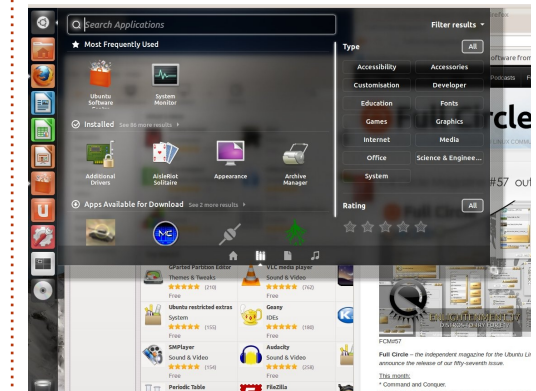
Search Applications

Filter results

Most Frequently Used

Ubuntu Software Centre

System Monitor

Installed See 96 more results

Additional Drivers

AisleRiot Solitaire

Appearance

Archive Manager

Apps Available for Download See 2 more results

Type

All

Accessibility

Accessories

Customisation

Developer

Education

Fonts

Games

Graphics

Internet

Media

Office

Science & Enginee...

System

Rating

All

GParted Partition Editor
Themes & Tweaks
★★★★★ (210)
Free

VLC media player
Sound & Video
★★★★★ (762)
Free

Ubuntu restricted extras
System
★★★★★ (155)
Free

Geany
IDEs
★★★★★ (180)
Free

SMPlayer
Sound & Video
★★★★★ (154)
Free

Audacity
Sound & Video
★★★★★ (238)
Free

Periodic Table

FileZilla

oftware from

Podcasts

Full Circle

#57 out

FCM#57

Full Circle – the independent magazine for the Ubuntu Li announce the release of our fifty-seventh issue.

This month:
* Command and Conquer.